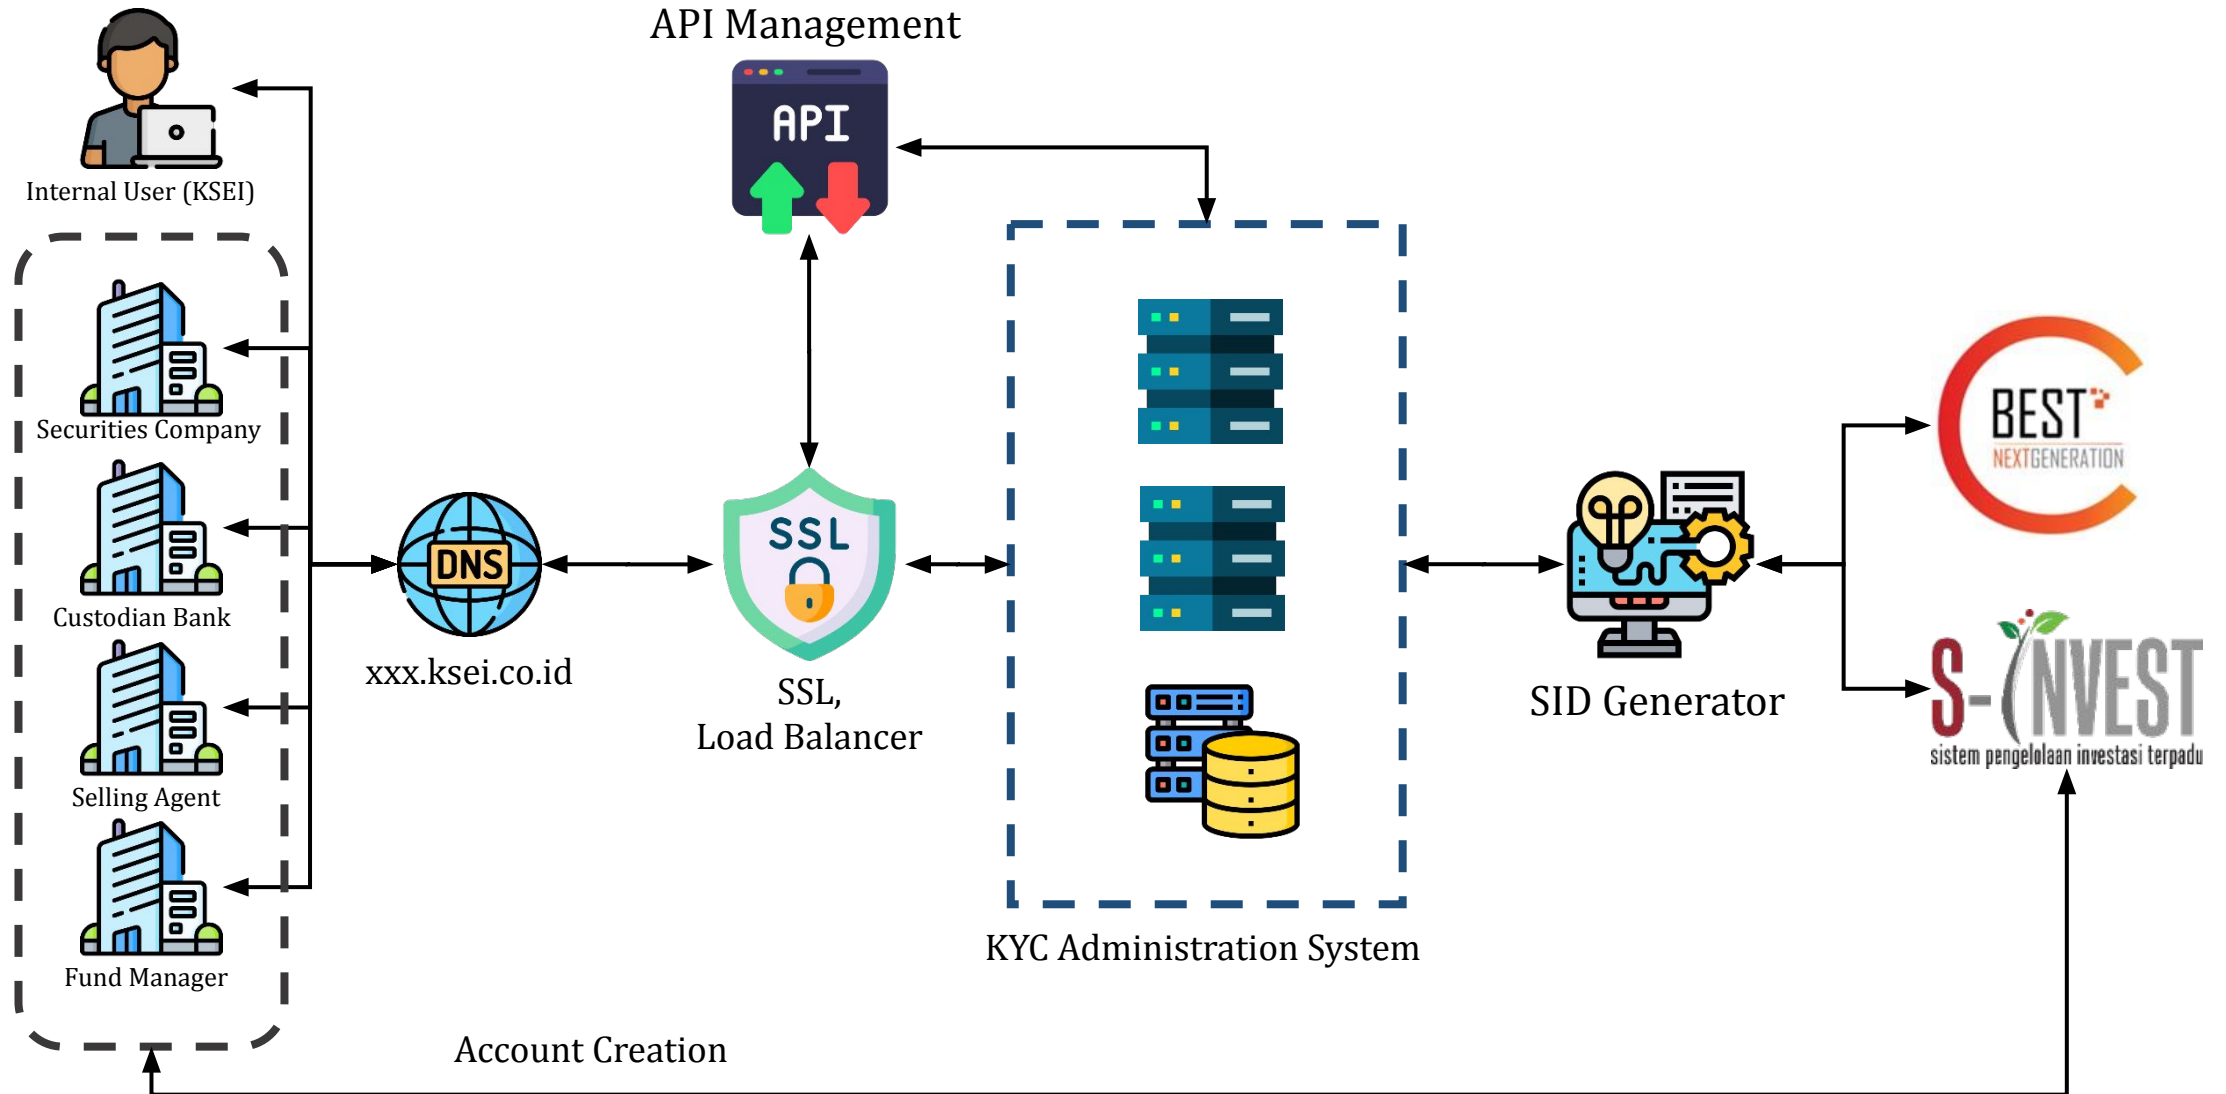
API Management

API

Internal User (KSEI)

Securities Company

Custodian Bank

Selling Agent

Fund Manager

DNS

xxx.ksei.co.id

SSL

SSL,
Load Balancer

KYC Administration System

SID Generator

BEST
NEXTGENERATION

S-INVEST
sistem pengelolaan investasi terpadu

Account Creation